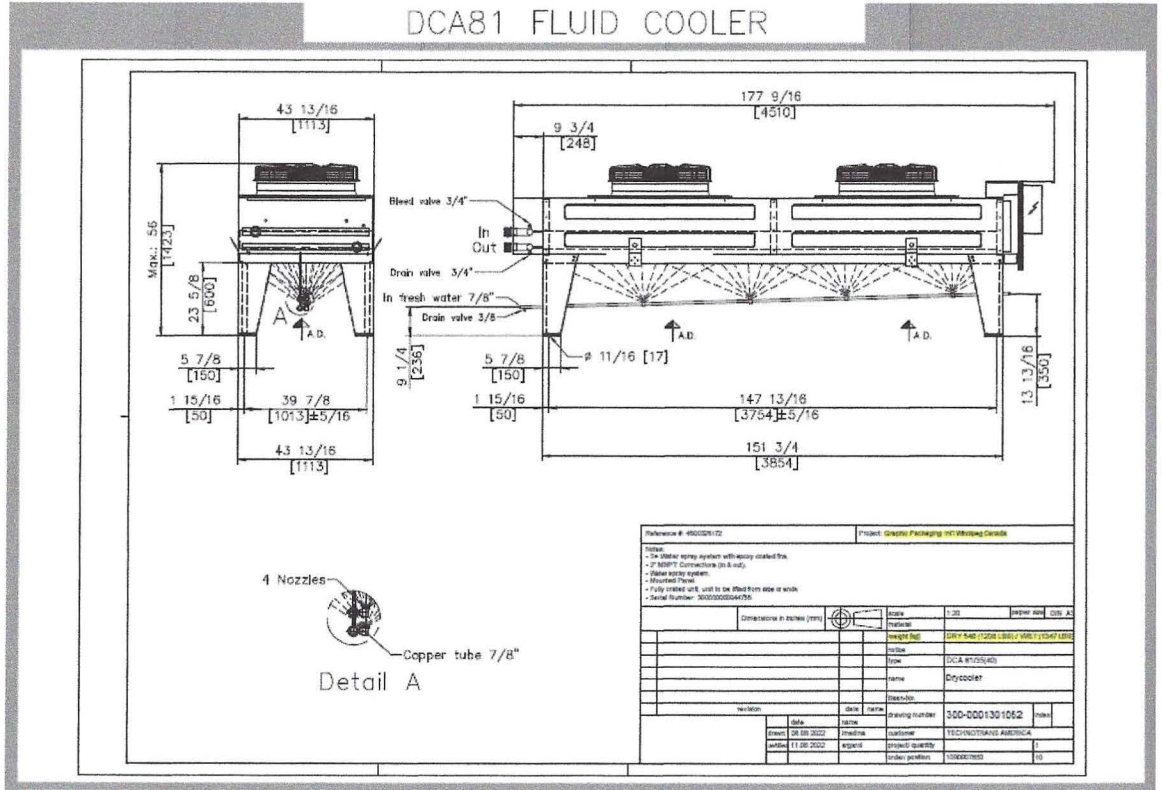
DCA81 FLUID COOLER

43 13/16
[1113]

Max. 56
[1423]

23 5/8
[600]

A

A.D.

5 7/8
[150]

1 15/16
[50]

39 7/8
[1013]±5/16

43 13/16
[1113]

177 9/16
[4510]

9 3/4
[248]

Bleed valve 3/4"

In
Out

Drain valve 3/4"

In fresh water 7/8"

Drain valve 3/8

9 1/4
[236]

ø 11/16 [17]

5 7/8
[150]

A.D.

A.D.

13 13/16
[350]

1 15/16
[50]

147 13/16
[3754]±5/16

151 3/4
[3854]

4 Nozzles

Copper tube 7/8"

Detail A

Reference #: 4500326172

Project: Graphic Packaging Int Winnipeg Canada

Notes:
- 5x Water spray system with epoxy coated fins.
- 2" MNPT Connections (in & out).
- Water spray system.
- Mounted Panel.
- Fully crated unit, unit to be lifted from side is wide.
- Serial Number: 3000000000044756

Dimensions in inches [mm]

| | | | | | scale | 1:20 | paper size | DIN A3 |
|---|---|---|---|---|---|---|---|---|
| | | | | | material | | | |
| | | | | | weight [kg] | DRY 546 (1204 LBS) / WET (1347 LBS) | | |
| | | | | | notice | | | |
| | | | | | type | DCA 81/35(40) | | |
| | | | | | name | Drycooler | | |
| | | | | | Base-No. | | | |
| revision | | | date | name | drawing number | 300-0001301052 | index | |
| | date | name | | | customer | TECHNOTRANS AMERICA | | |
| drawn | 08.08.2022 | lmedina | | | project quantity | | 1 | |
| audited | 11.08.2022 | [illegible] | | | order position | 1050007653 | 10 | |